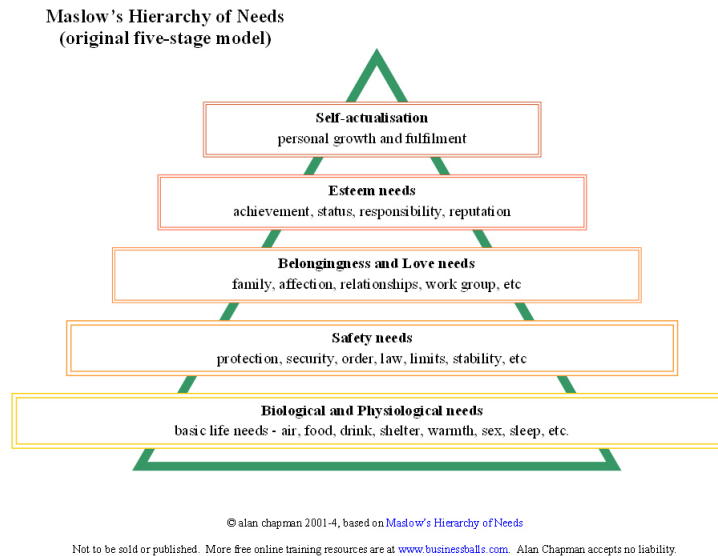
Maslow's Hierarchy of Needs
(original five-stage model)

Self-actualisation
personal growth and fulfilment

Esteem needs
achievement, status, responsibility, reputation

Belongingness and Love needs
family, affection, relationships, work group, etc

Safety needs
protection, security, order, law, limits, stability, etc

Biological and Physiological needs
basic life needs - air, food, drink, shelter, warmth, sex, sleep, etc.

© alan chapman 2001-4, based on Maslow's Hierarchy of Needs

Not to be sold or published. More free online training resources are at www.businessballs.com. Alan Chapman accepts no liability.